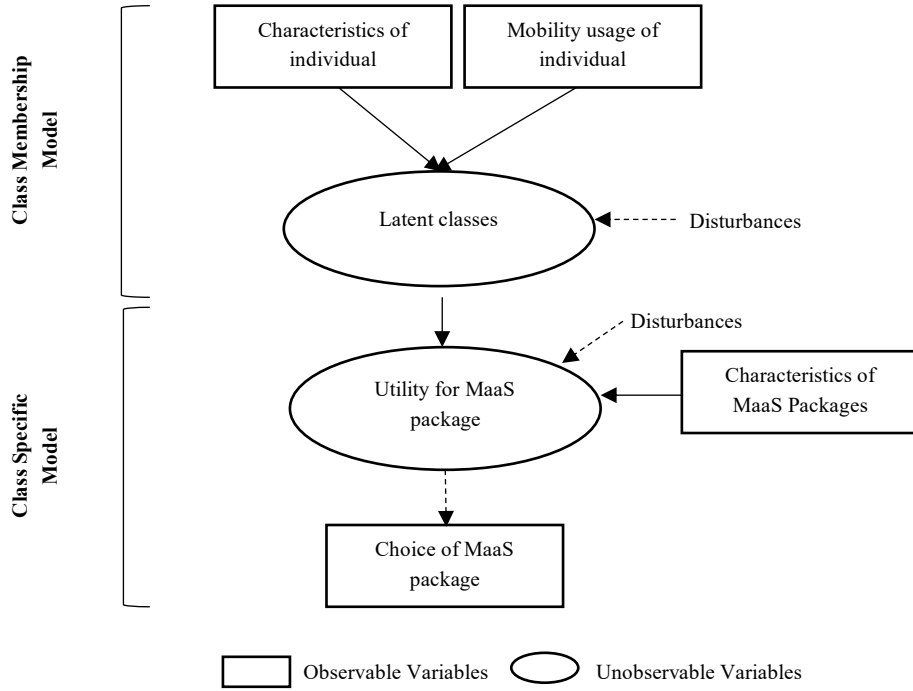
Class Membership Model

Characteristics of individual

Mobility usage of individual

Latent classes

Disturbances

Class Specific Model

Disturbances

Utility for MaaS package

Characteristics of MaaS Packages

Choice of MaaS package

Observable Variables

Unobservable Variables